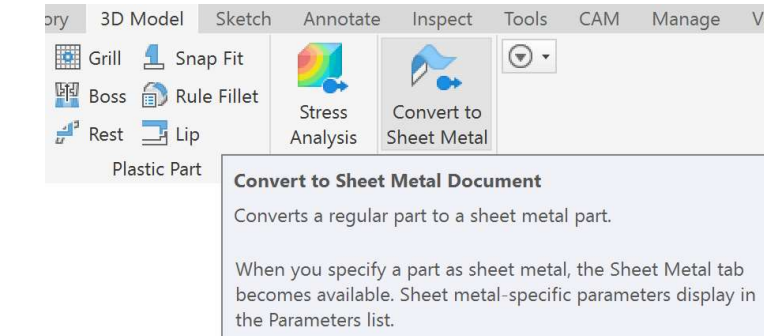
ory 3D Model Sketch Annotate Inspect Tools CAM Manage V

Grill Snap Fit
Boss Rule Fillet
Rest Lip
Plastic Part

Stress Analysis

Convert to Sheet Metal

Convert to Sheet Metal Document

Converts a regular part to a sheet metal part.

When you specify a part as sheet metal, the Sheet Metal tab becomes available. Sheet metal-specific parameters display in the Parameters list.